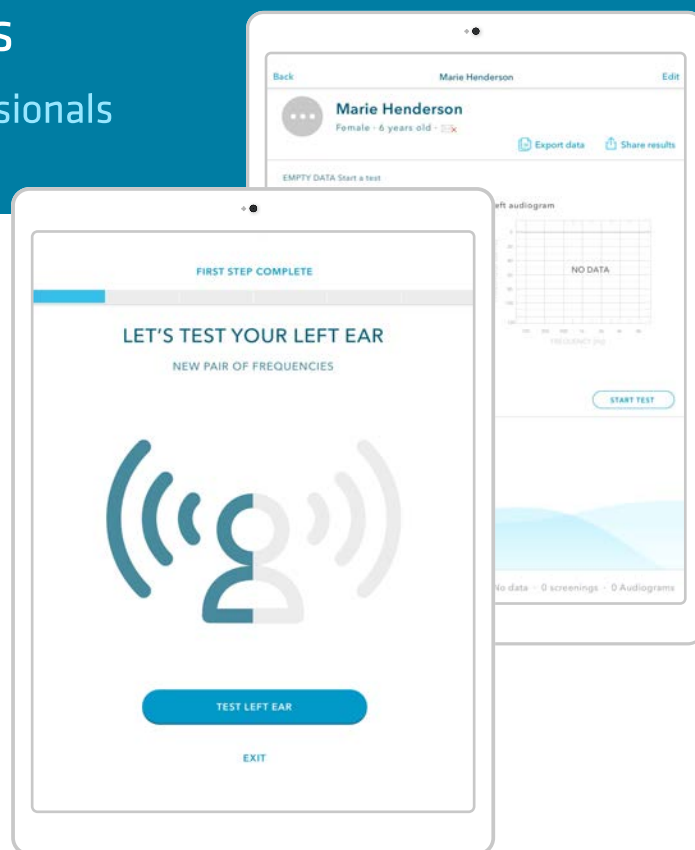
s

sionals

Back

Marie Henderson

Edit

Marie Henderson

Female · 6 years old ·

Export data

Share results

EMPTY DATA Start a test

eft audiogram

NO DATA

FREQUENCY (Hz)

START TEST

No data · 0 screenings · 0 Audiograms

FIRST STEP COMPLETE

LET'S TEST YOUR LEFT EAR

NEW PAIR OF FREQUENCIES

TEST LEFT EAR

EXIT